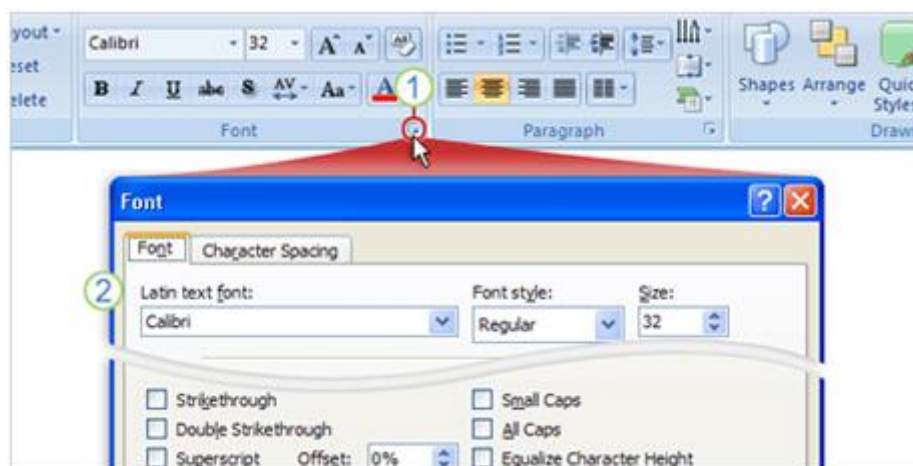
yout ▾
eset
elete

Calibri
32
A A
B I U abe S AV ▾ Aa ▾ A
1
Font

Paragraph

Shapes Arrange Quic Style
Draw

Font
Font Character Spacing
2
Latin text font:
Calibri
Font style:
Regular
Size:
32

Strikethrough
Double Strikethrough
Superscript Offset: 0%
Small Caps
All Caps
Equalize Character Height